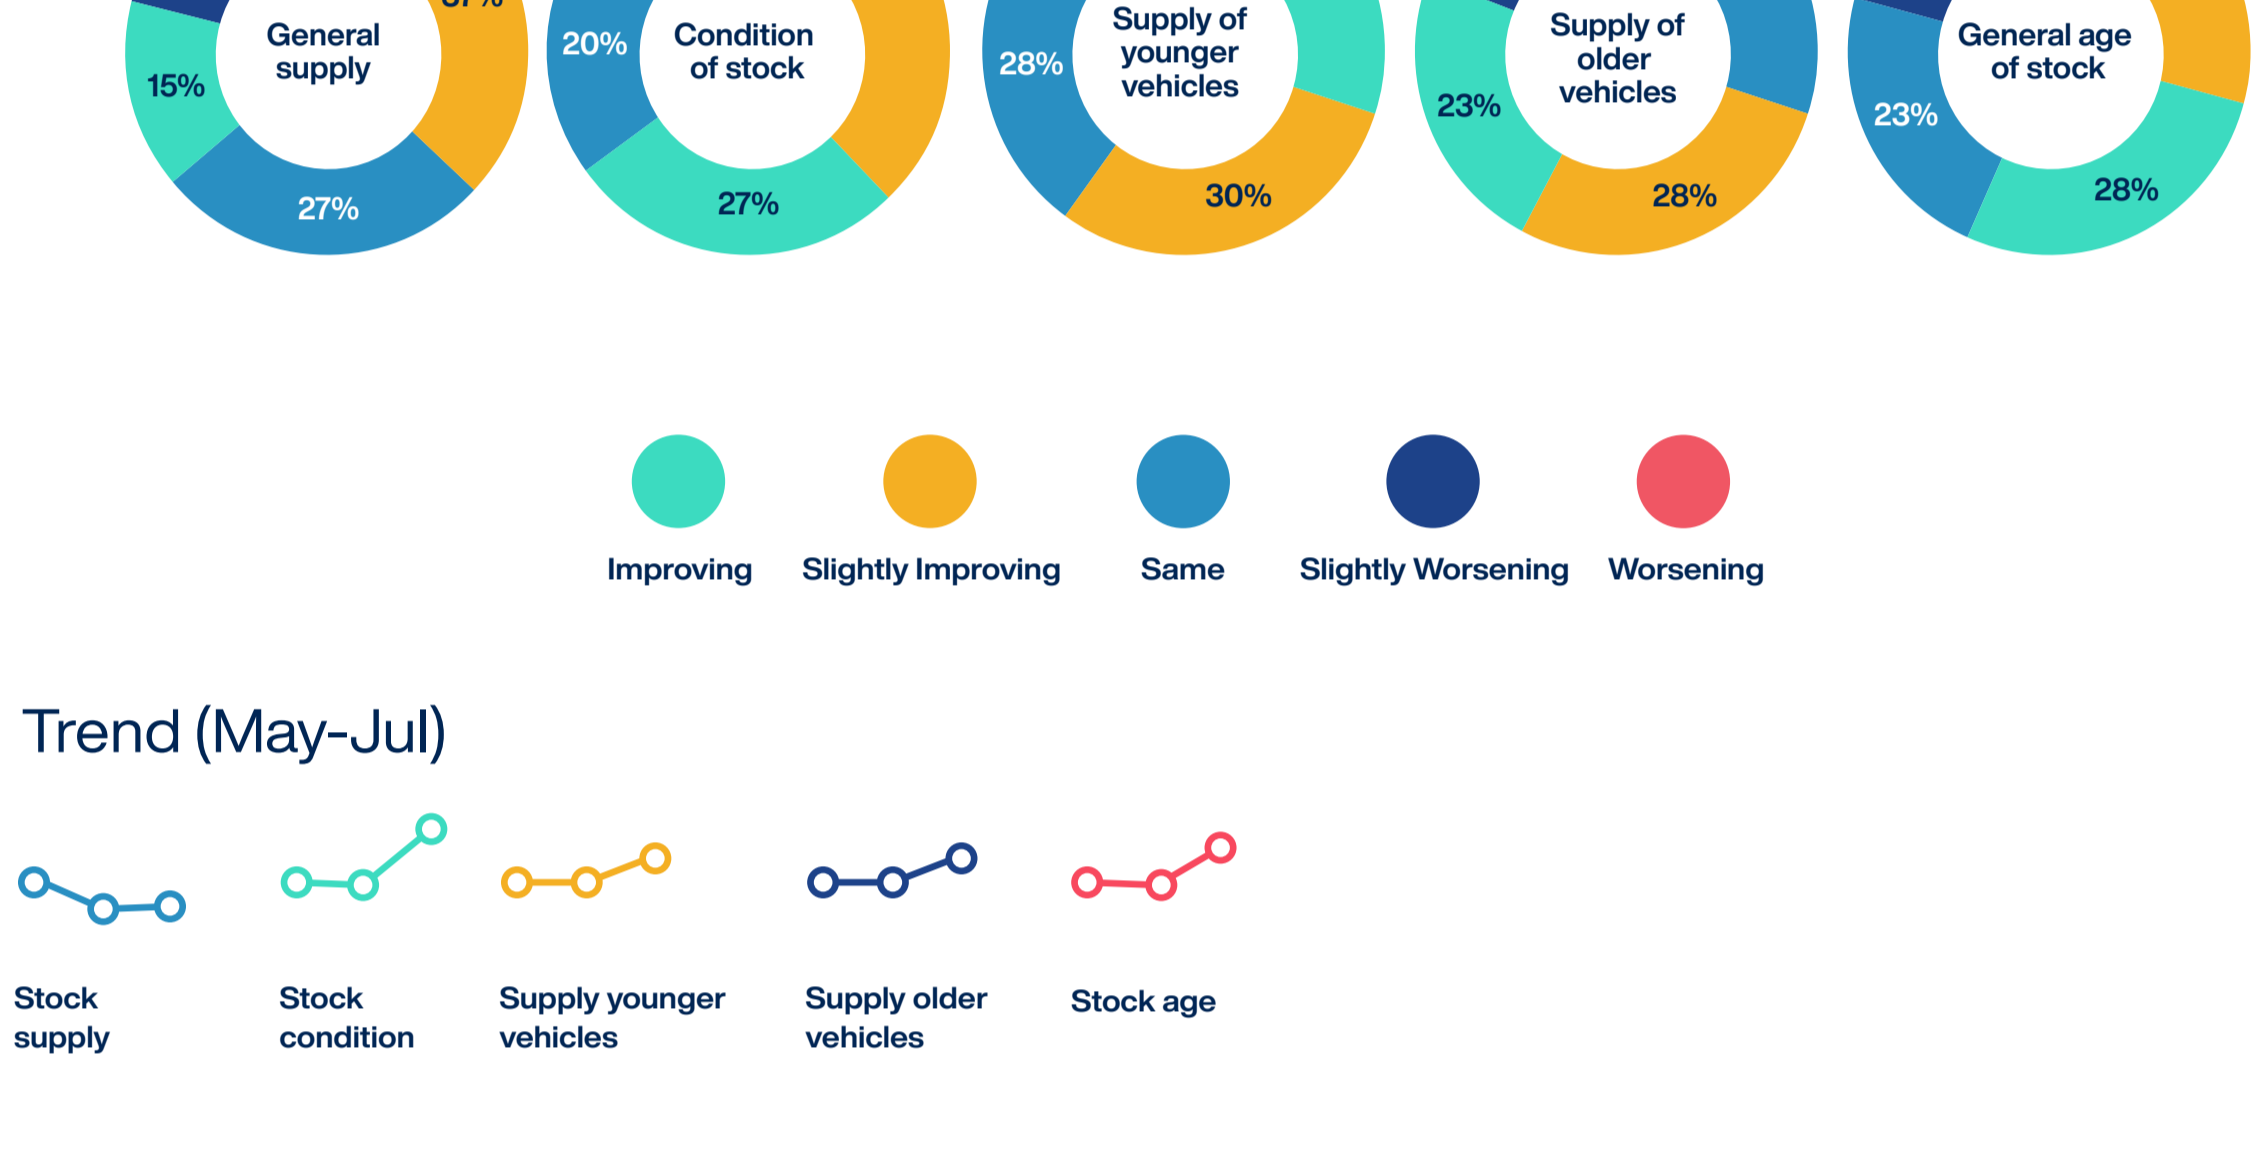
General supply

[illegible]

15%

27%

Condition of stock

20%

27%

Supply of younger vehicles

28%

30%

Supply of older vehicles

23%

28%

General age of stock

23%

28%

Improving

Slightly Improving

Same

Slightly Worsening

Worsening

Trend (May-Jul)

Stock supply

Stock condition

Supply younger vehicles

Supply older vehicles

Stock age